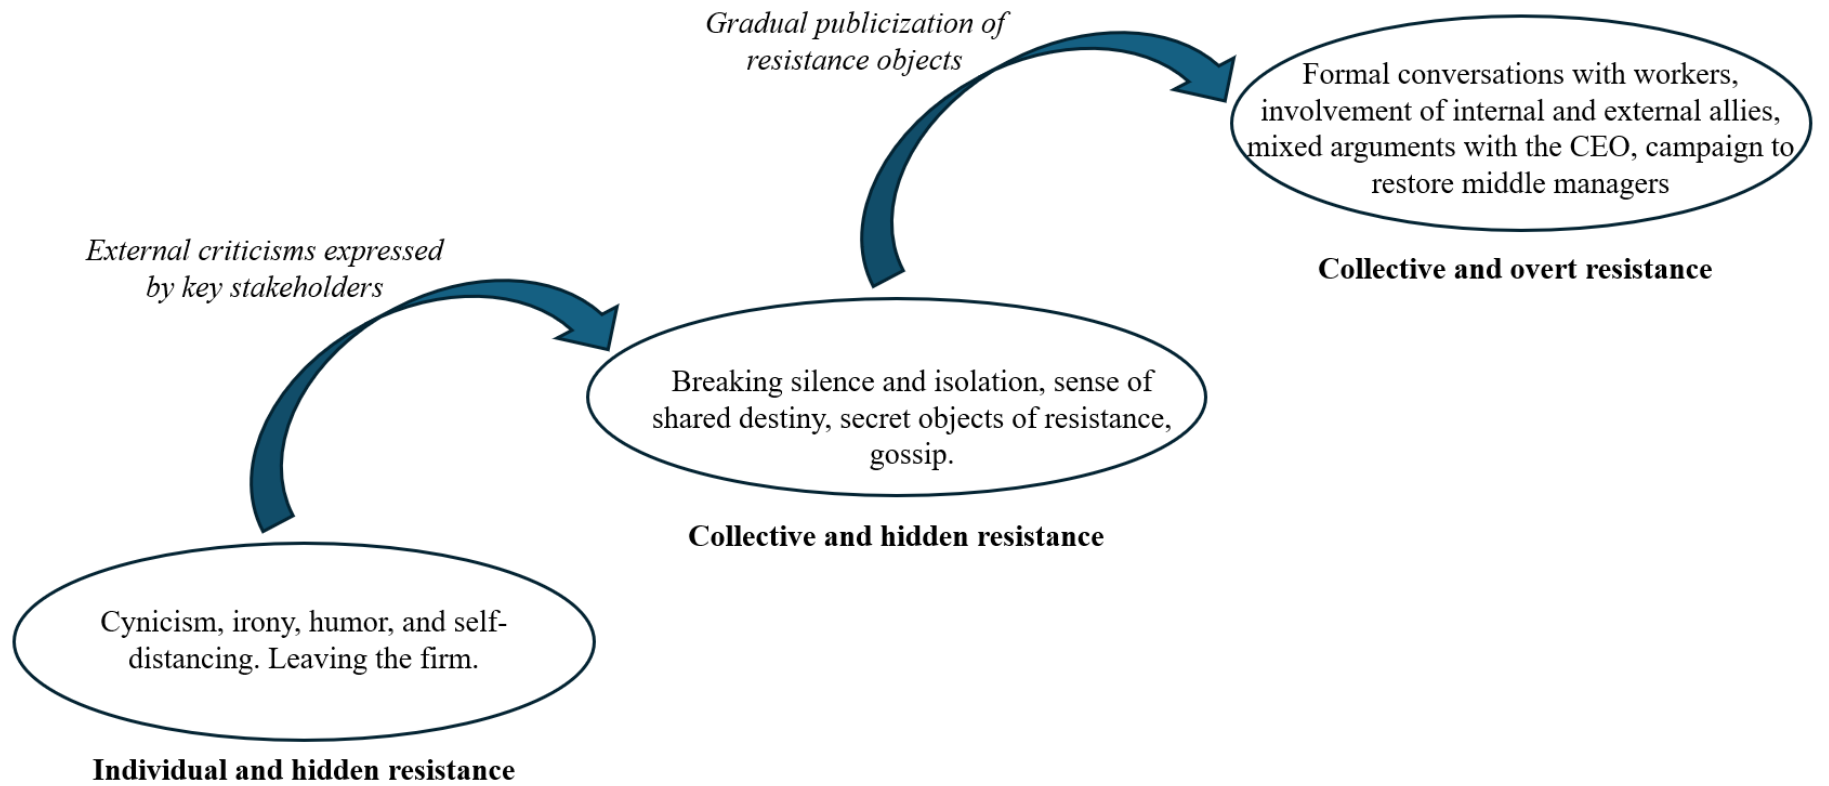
Cynicism, irony, humor, and self-distancing. Leaving the firm.

**Individual and hidden resistance**

*External criticisms expressed by key stakeholders*

Breaking silence and isolation, sense of shared destiny, secret objects of resistance, gossip.

**Collective and hidden resistance**

*Gradual publicization of resistance objects*

Formal conversations with workers, involvement of internal and external allies, mixed arguments with the CEO, campaign to restore middle managers

**Collective and overt resistance**